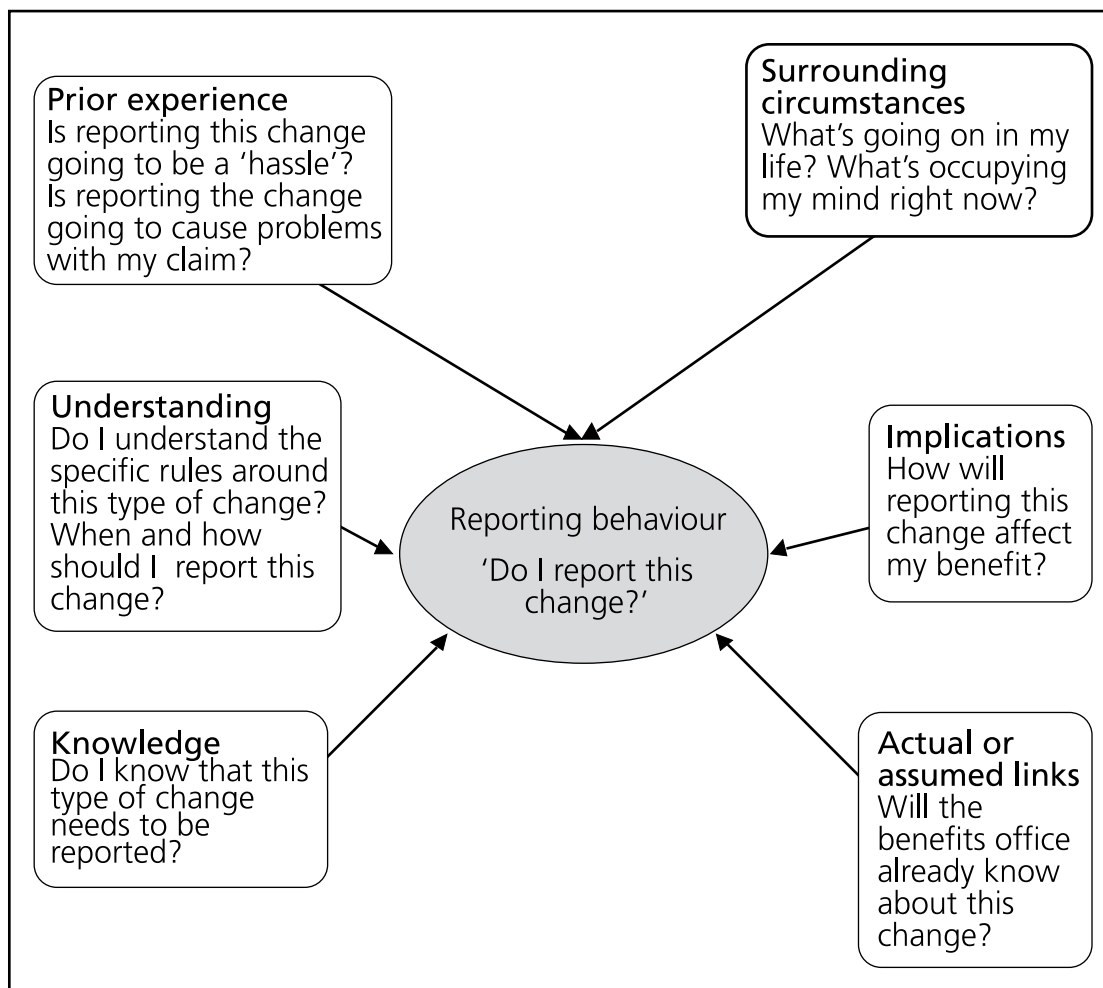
Prior experience
Is reporting this change going to be a 'hassle'? Is reporting the change going to cause problems with my claim?

Surrounding circumstances
What's going on in my life? What's occupying my mind right now?

Understanding
Do I understand the specific rules around this type of change? When and how should I report this change?

Reporting behaviour
'Do I report this change?'

Implications
How will reporting this change affect my benefit?

Knowledge
Do I know that this type of change needs to be reported?

Actual or assumed links
Will the benefits office already know about this change?